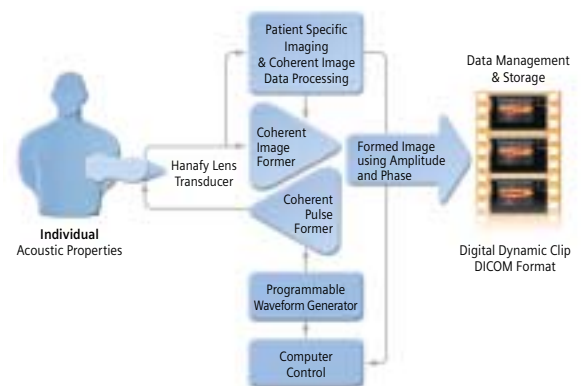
Patient Specific Imaging & Coherent Image Data Processing

Data Management & Storage

Coherent Image Former

Hanafy Lens Transducer

Formed Image using Amplitude and Phase

Coherent Pulse Former

Individual
Acoustic Properties

Digital Dynamic Clip
DICOM Format

Programmable Waveform Generator

Computer Control